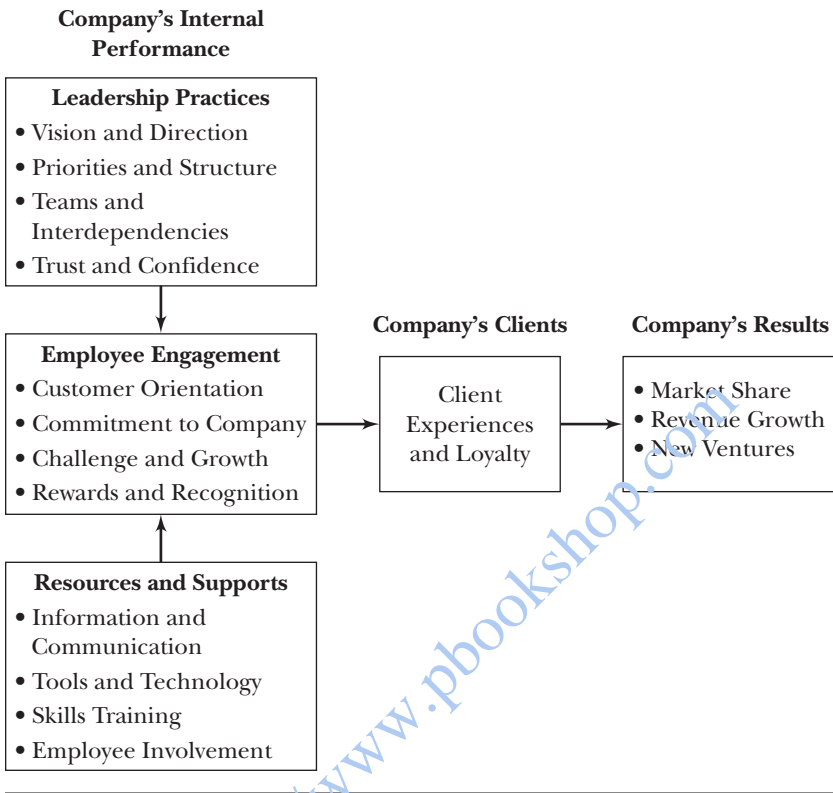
Company's Internal Performance

Leadership Practices
• Vision and Direction
• Priorities and Structure
• Teams and Interdependencies
• Trust and Confidence

Employee Engagement
• Customer Orientation
• Commitment to Company
• Challenge and Growth
• Rewards and Recognition

Resources and Supports
• Information and Communication
• Tools and Technology
• Skills Training
• Employee Involvement

Company's Clients

Client Experiences and Loyalty

Company's Results

• Market Share
• Revenue Growth
• New Ventures

www.pbookshop.com